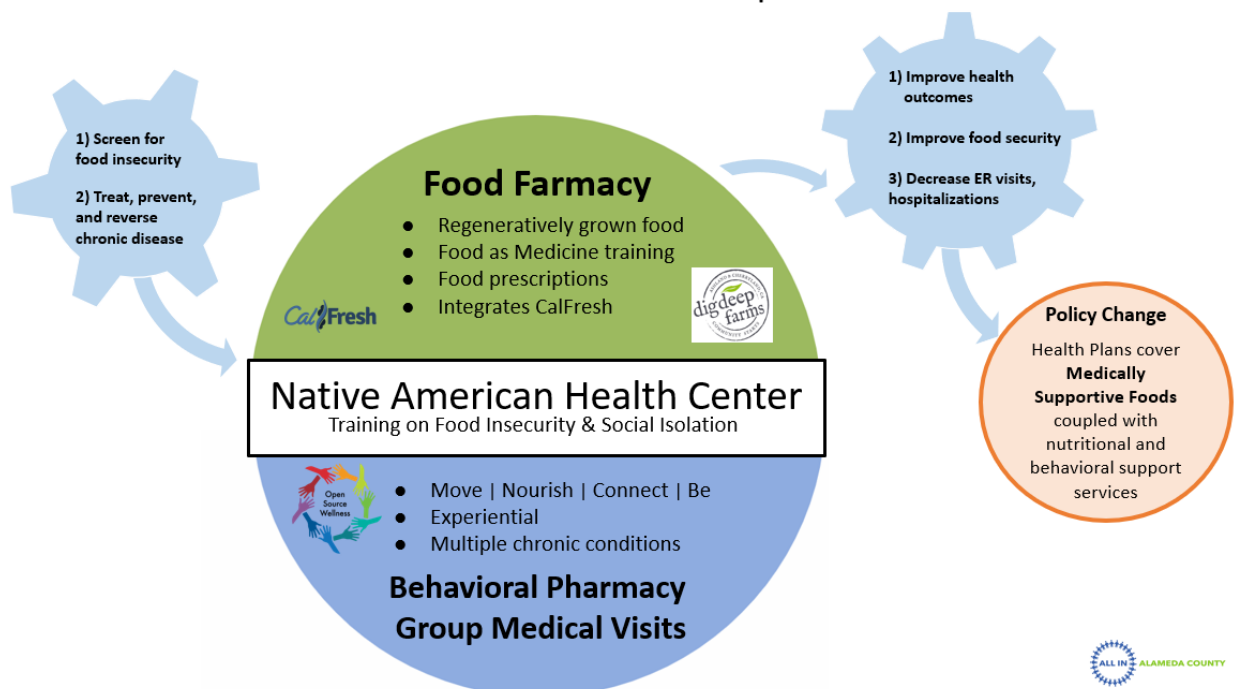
1) Screen for food insecurity

2) Treat, prevent, and reverse chronic disease

Food Farmacy

- Regeneratively grown food
- Food as Medicine training
- Food prescriptions
- Integrates CalFresh

CalFresh

dig deep farms

1) Improve health outcomes

2) Improve food security

3) Decrease ER visits, hospitalizations

Policy Change

Health Plans cover **Medically Supportive Foods** coupled with nutritional and behavioral support services

Native American Health Center
Training on Food Insecurity & Social Isolation

Open Source Wellness

- Move | Nourish | Connect | Be
- Experiential
- Multiple chronic conditions

Behavioral Pharmacy
Group Medical Visits

ALL IN ALAMEDA COUNTY